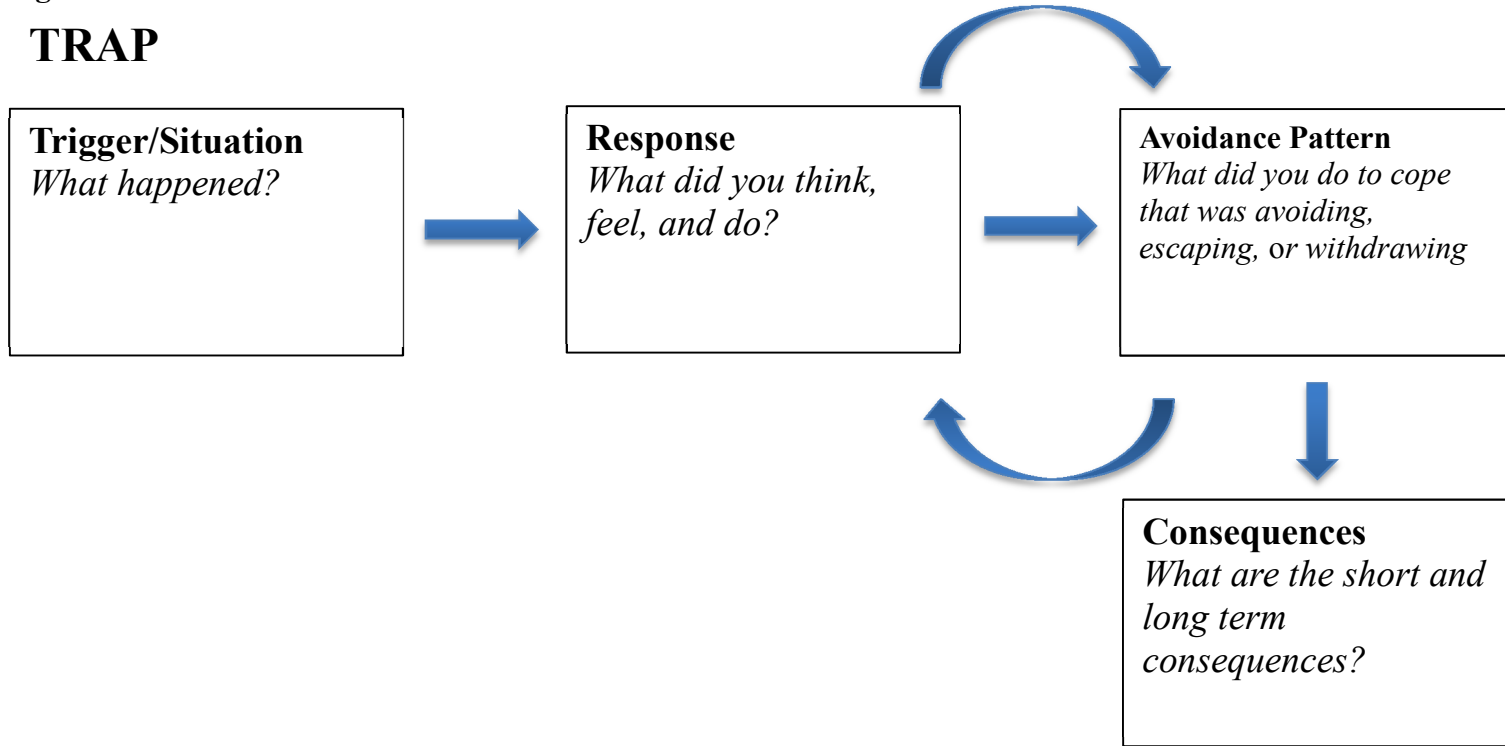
TRAP

Trigger/Situation
What happened?

Response
What did you think, feel, and do?

Avoidance Pattern
What did you do to cope that was avoiding, escaping, or withdrawing

Consequences
What are the short and long term consequences?